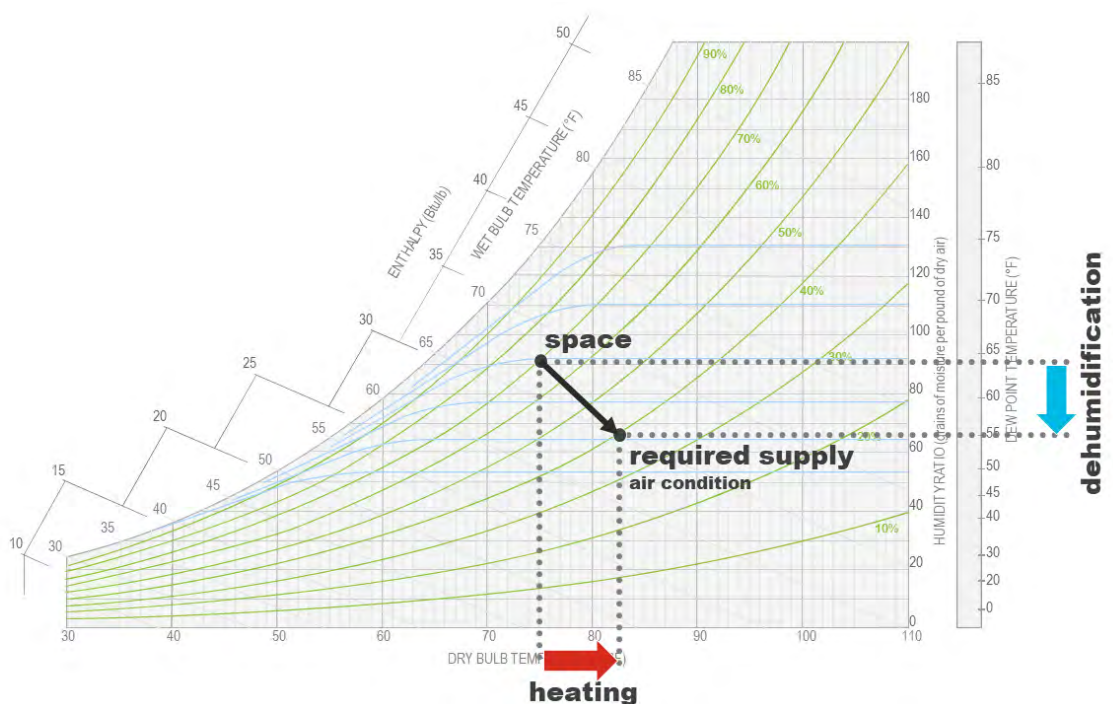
50
45
40
35
30
25
20
15
10
ENTHALPY (Btu/lb)
WET BULB TEMPERATURE (°F)
85
80
75
70
65
60
55
50
45
40
35
30
90%
80%
70%
60%
50%
40%
30%
20%
10%
180
160
140
120
100
80
60
40
20
0
HUMIDITY RATIO (grains of moisture per pound of dry air)
85
80
75
70
65
60
55
50
45
40
30
20
0
DEW POINT TEMPERATURE (°F)
space
required supply
air condition
dehumidification
30
40
50
60
70
80
90
100
110
DRY BULB TEMP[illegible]
heating